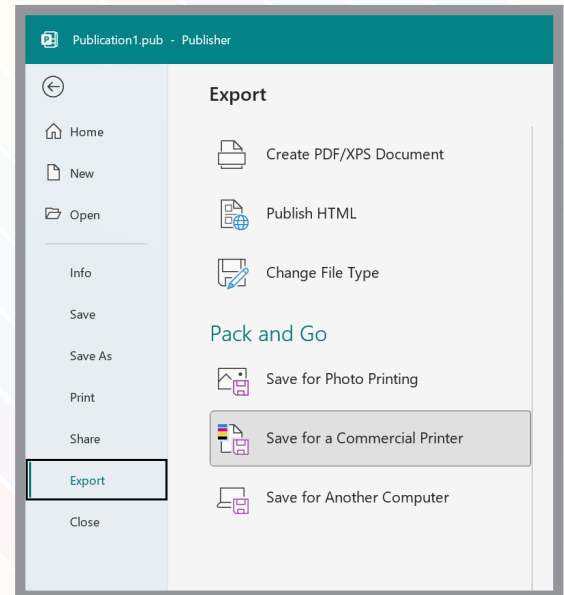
Publication1.pub - Publisher

Home

New

Open

Info

Save

Save As

Print

Share

Export

Close

Export

Create PDF/XPS Document

Publish HTML

Change File Type

Pack and Go

Save for Photo Printing

Save for a Commercial Printer

Save for Another Computer